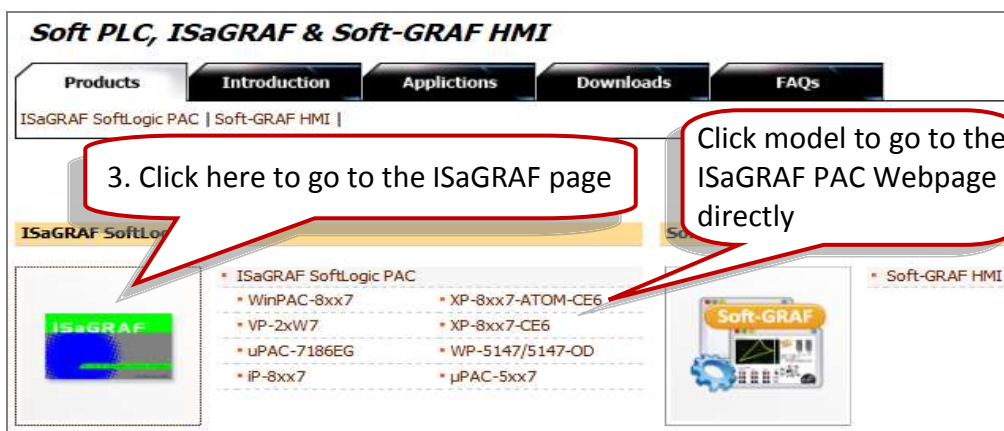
Soft PLC, ISaGRAF & Soft-GRAF HMI

Products | Introduction | Applictions | Downloads | FAQs

ISaGRAF SoftLogic PAC | Soft-GRAF HMI |

3. Click here to go to the ISaGRAF page

Click model to go to the ISaGRAF PAC Webpage directly

ISaGRAF SoftLog

So

ISaGRAF

ISaGRAF SoftLogic PAC

WinPAC-8xx7

XP-8xx7-ATOM-CE6

VP-2xW7

XP-8xx7-CE6

uPAC-7186EG

WP-5147/5147-OD

iP-8xx7

μPAC-5xx7

Soft-GRAF

Soft-GRAF HMI